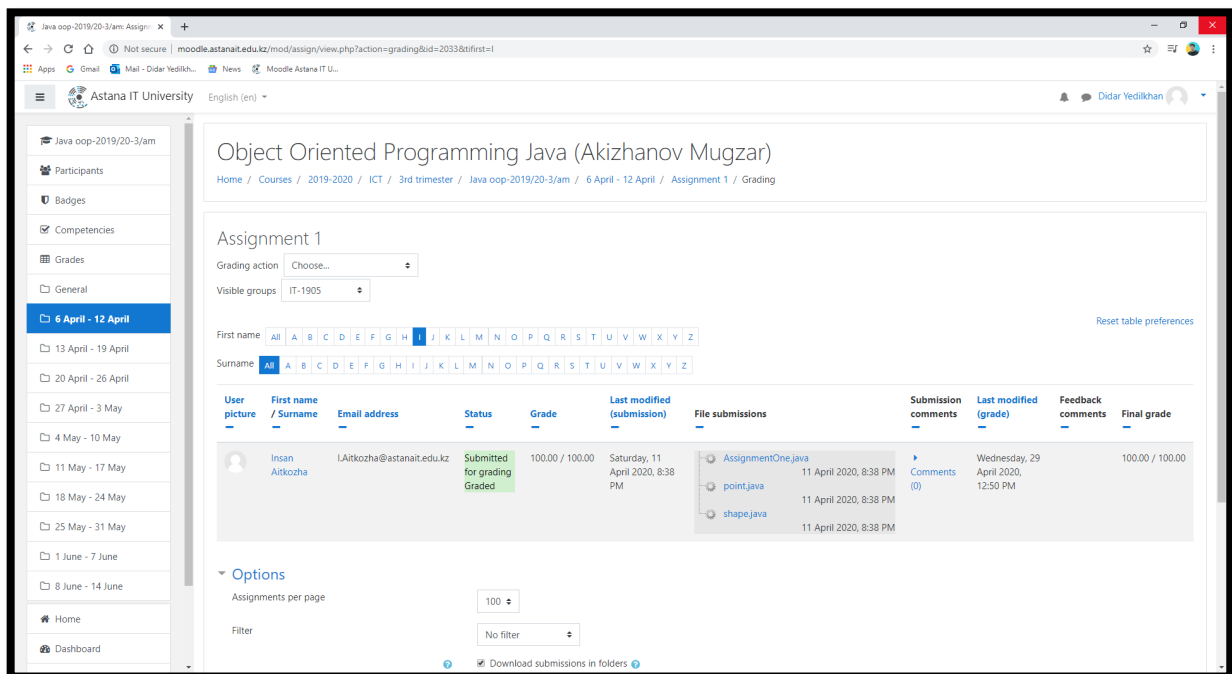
Java oop-2019/20-3/am: Assignm ×  +

Not secure | moodle.astanait.edu.kz/mod/assign/view.php?action=grading&id=2033&tifirst=I

Apps  Gmail  Mail - Didar Yedilkh...  News  Moodle Astana IT U...

Astana IT University  English (en)

Didar Yedilkhan

Java oop-2019/20-3/am
Participants
Badges
Competencies
Grades
General
6 April - 12 April
13 April - 19 April
20 April - 26 April
27 April - 3 May
4 May - 10 May
11 May - 17 May
18 May - 24 May
25 May - 31 May
1 June - 7 June
8 June - 14 June
Home
Dashboard

Object Oriented Programming Java (Akizhanov Mugzar)

Home / Courses / 2019-2020 / ICT / 3rd trimester / Java oop-2019/20-3/am / 6 April - 12 April / Assignment 1 / Grading

Assignment 1

Grading action Choose...

Visible groups IT-1905

Reset table preferences

First name All A B C D E F G H I J K L M N O P Q R S T U V W X Y Z

Surname All A B C D E F G H I J K L M N O P Q R S T U V W X Y Z

| User picture | First name / Surname | Email address | Status | Grade | Last modified (submission) | File submissions | Submission comments | Last modified (grade) | Feedback comments | Final grade |
|---|---|---|---|---|---|---|---|---|---|---|
| | Insan Aitkozha | I.Aitkozha@astanait.edu.kz | Submitted for grading Graded | 100.00 / 100.00 | Saturday, 11 April 2020, 8:38 PM | AssignmentOne.java 11 April 2020, 8:38 PM point.java 11 April 2020, 8:38 PM shape.java 11 April 2020, 8:38 PM | Comments (0) | Wednesday, 29 April 2020, 12:50 PM | | 100.00 / 100.00 |

Options

Assignments per page 100

Filter No filter

Download submissions in folders